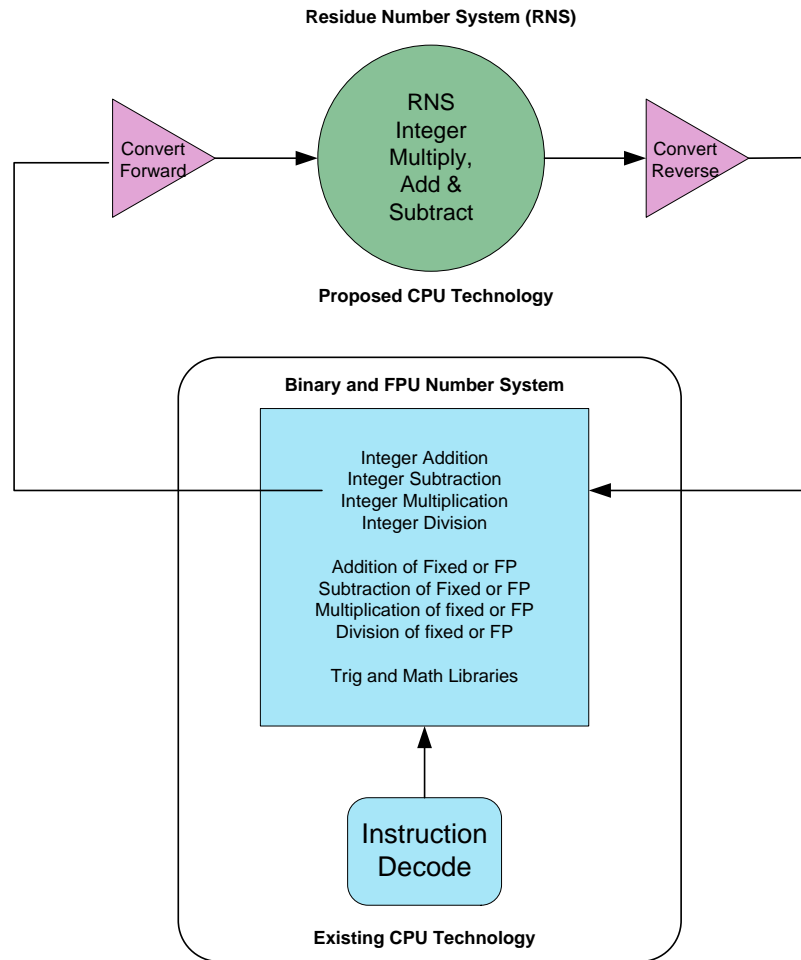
Residue Number System (RNS)

Convert Forward

RNS Integer Multiply, Add & Subtract

Convert Reverse

Proposed CPU Technology

Binary and FPU Number System

Integer Addition
Integer Subtraction
Integer Multiplication
Integer Division

Addition of Fixed or FP
Subtraction of Fixed or FP
Multiplication of fixed or FP
Division of fixed or FP

Trig and Math Libraries

Instruction Decode

Existing CPU Technology